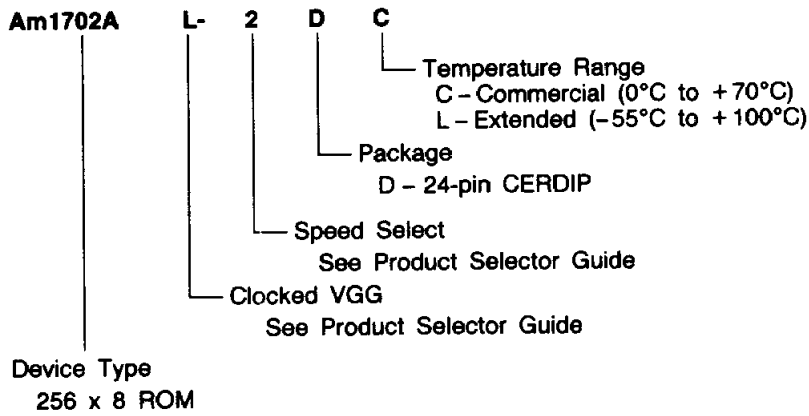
Am1702A L- 2 D C

Temperature Range
C – Commercial (0°C to +70°C)
L – Extended (–55°C to +100°C)

Package
D – 24-pin CERDIP

Speed Select
See Product Selector Guide

Clocked VGG
See Product Selector Guide

Device Type
256 x 8 ROM